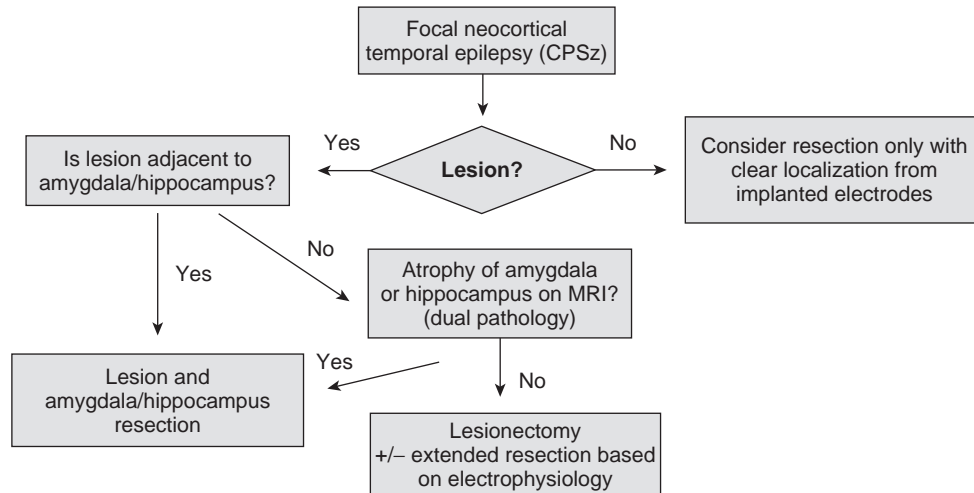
Focal neocortical temporal epilepsy (CPSz)

Lesion?

Yes

No

Is lesion adjacent to amygdala/hippocampus?

Consider resection only with clear localization from implanted electrodes

Yes

No

Atrophy of amygdala or hippocampus on MRI? (dual pathology)

Yes

No

Lesion and amygdala/hippocampus resection

Lesionectomy +/– extended resection based on electrophysiology